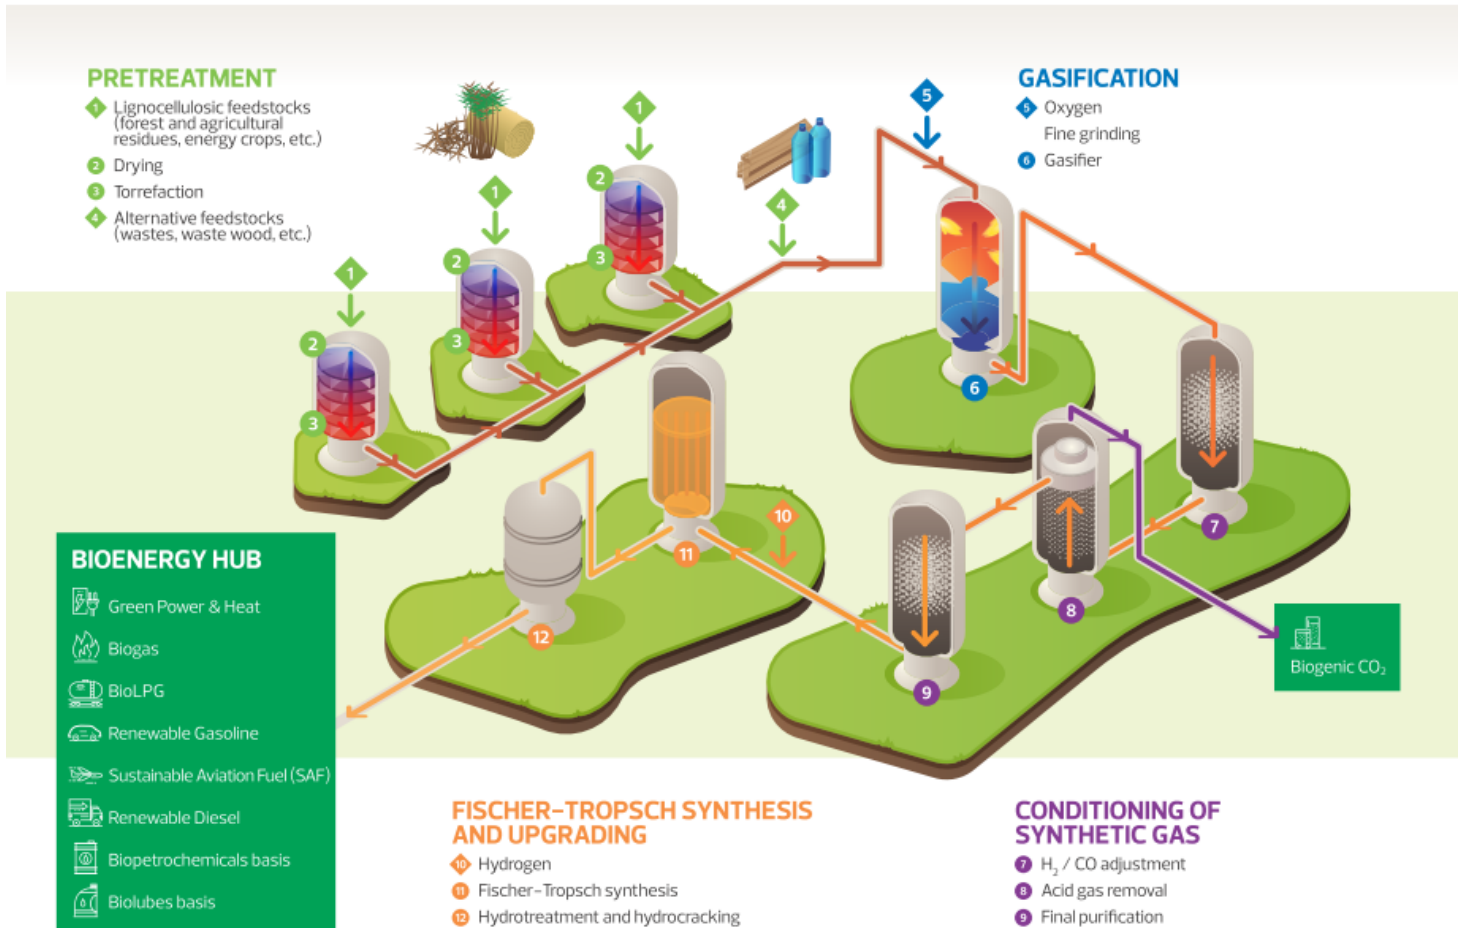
PRETREATMENT
1 Lignocellulosic feedstocks (forest and agricultural residues, energy crops, etc.)
2 Drying
3 Torrefaction
4 Alternative feedstocks (wastes, waste wood, etc.)

GASIFICATION
5 Oxygen
Fine grinding
6 Gasifier

1 1 1 2 2 2 3 3 3 4 5 6 7 8 9 10 11 12

BIOENERGY HUB
Green Power & Heat
Biogas
BioLPG
Renewable Gasoline
Sustainable Aviation Fuel (SAF)
Renewable Diesel
Biopetrochemicals basis
Biolubes basis

Biogenic $CO_2$

FISCHER-TROPSCH SYNTHESIS AND UPGRADING
10 Hydrogen
11 Fischer-Tropsch synthesis
12 Hydrotreatment and hydrocracking

CONDITIONING OF SYNTHETIC GAS
7 $H_2$ / CO adjustment
8 Acid gas removal
9 Final purification